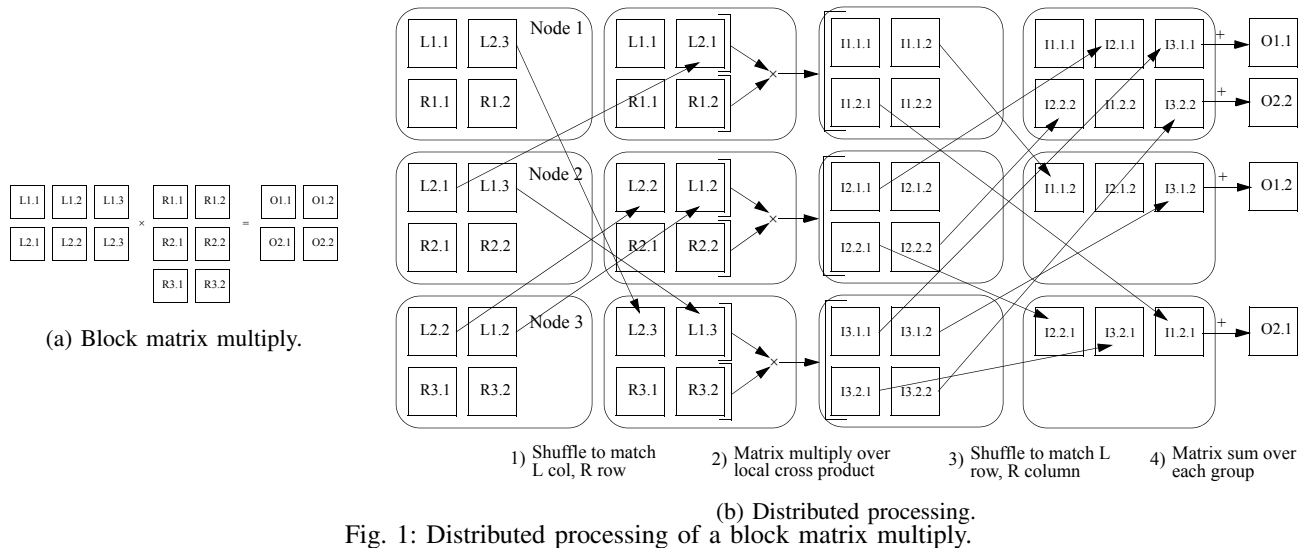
L1.1 L1.2 L1.3
L2.1 L2.2 L2.3
×
R1.1 R1.2
R2.1 R2.2
R3.1 R3.2
=
O1.1 O1.2
O2.1 O2.2

(a) Block matrix multiply.

Node 1
L1.1 L2.3
R1.1 R1.2

L1.1 L2.1
R1.1 R1.2
×

I1.1.1 I1.1.2
I1.2.1 I1.2.2

I1.1.1 I2.1.1 I3.1.1 + O1.1
I2.2.2 I1.2.2 I3.2.2 + O2.2

Node 2
L2.1 L1.3
R2.1 R2.2

L2.2 L1.2
R2.1 R2.2
×

I2.1.1 I2.1.2
I2.2.1 I2.2.2

I1.1.2 I2.1.2 I3.1.2 + O1.2

Node 3
L2.2 L1.2
R3.1 R3.2

L2.3 L1.3
R3.1 R3.2
×

I3.1.1 I3.1.2
I3.2.1 I3.2.2

I2.2.1 I3.2.1 I1.2.1 + O2.1

1) Shuffle to match L col, R row
2) Matrix multiply over local cross product
3) Shuffle to match L row, R column
4) Matrix sum over each group

(b) Distributed processing.

Fig. 1: Distributed processing of a block matrix multiply.